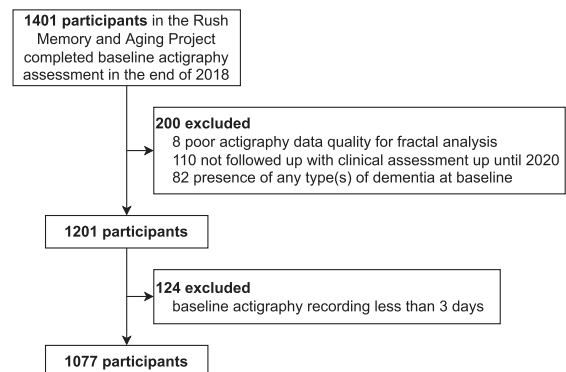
**1401 participants** in the Rush Memory and Aging Project completed baseline actigraphy assessment in the end of 2018

**200 excluded**
8 poor actigraphy data quality for fractal analysis
110 not followed up with clinical assessment up until 2020
82 presence of any type(s) of dementia at baseline

**1201 participants**

**124 excluded**
baseline actigraphy recording less than 3 days

**1077 participants**